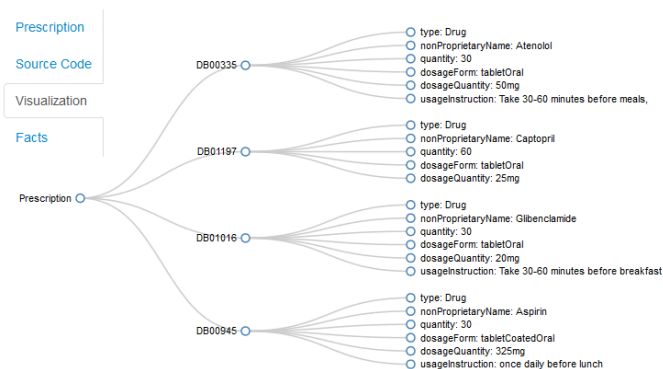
Prescription

Source Code

Visualization

Facts

Prescription

DB00335
type: Drug
nonProprietaryName: Atenolol
quantity: 30
dosageForm: tabletOral
dosageQuantity: 50mg
usageInstruction: Take 30-60 minutes before meals,

DB01197
type: Drug
nonProprietaryName: Captopril
quantity: 60
dosageForm: tabletOral
dosageQuantity: 25mg

DB01016
type: Drug
nonProprietaryName: Glibenclamide
quantity: 30
dosageForm: tabletOral
dosageQuantity: 20mg
usageInstruction: Take 30-60 minutes before breakfast

DB00945
type: Drug
nonProprietaryName: Aspirin
quantity: 30
dosageForm: tabletCoatedOral
dosageQuantity: 325mg
usageInstruction: once daily before lunch